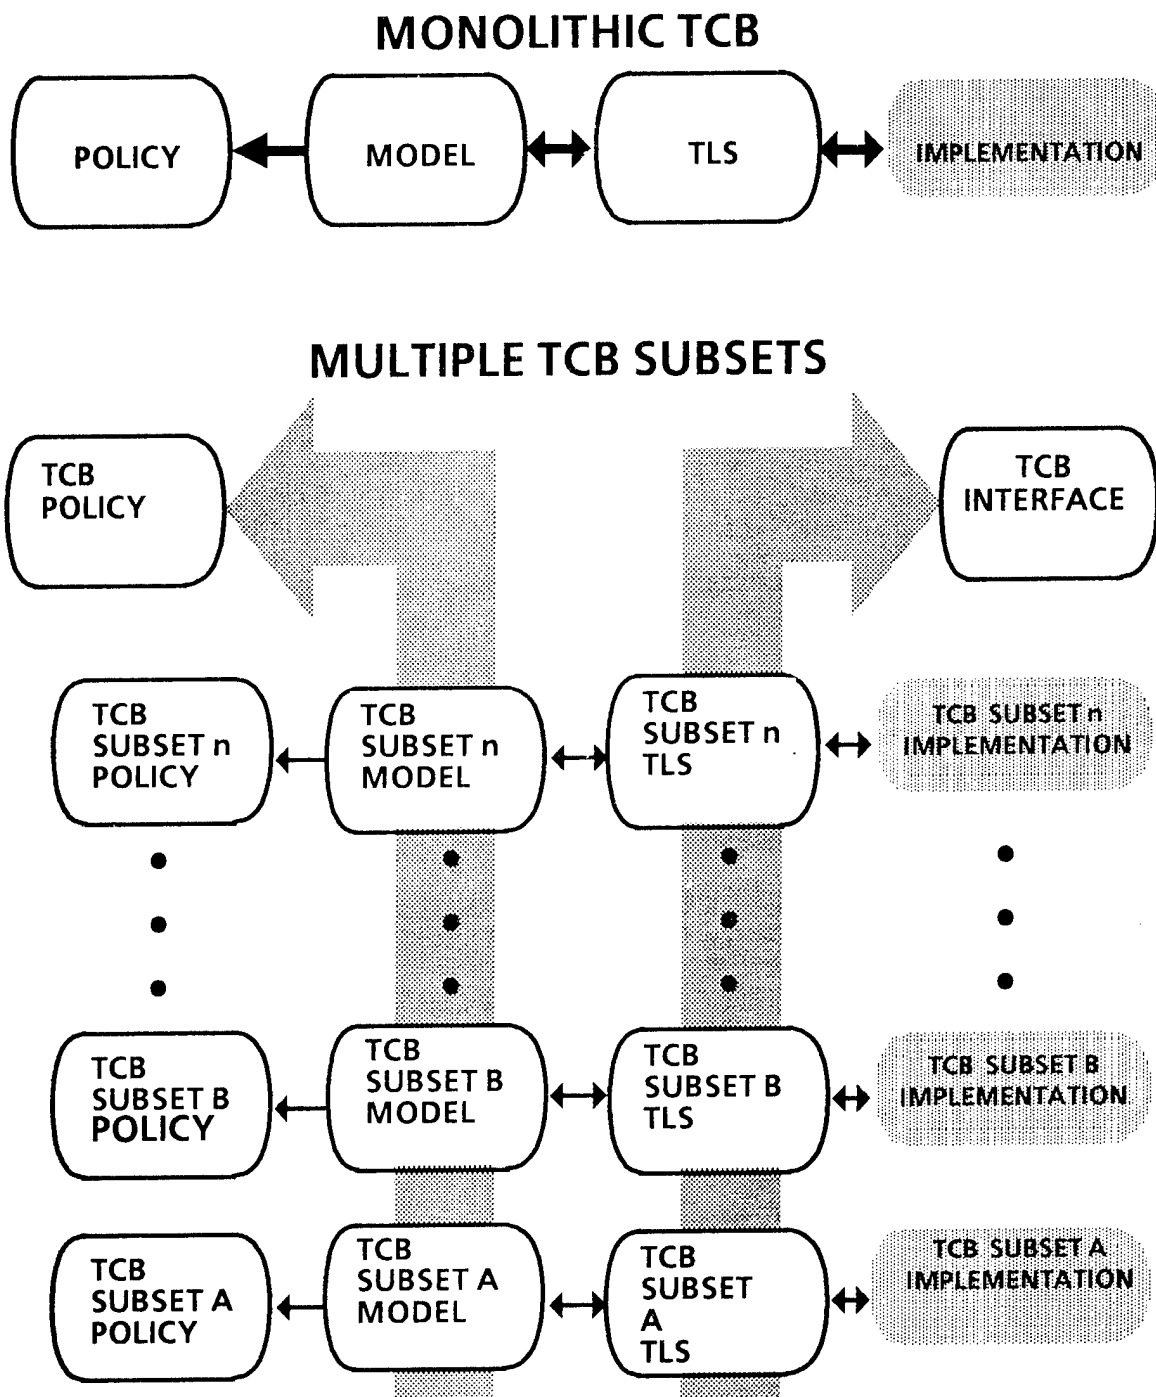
MONOLITHIC TCB

POLICY

MODEL

TLS

IMPLEMENTATION

MULTIPLE TCB SUBSETS

TCB POLICY

TCB INTERFACE

TCB SUBSET n POLICY

TCB SUBSET n MODEL

TCB SUBSET n TLS

TCB SUBSET n IMPLEMENTATION

TCB SUBSET B POLICY

TCB SUBSET B MODEL

TCB SUBSET B TLS

TCB SUBSET B IMPLEMENTATION

TCB SUBSET A POLICY

TCB SUBSET A MODEL

TCB SUBSET A TLS

TCB SUBSET A IMPLEMENTATION